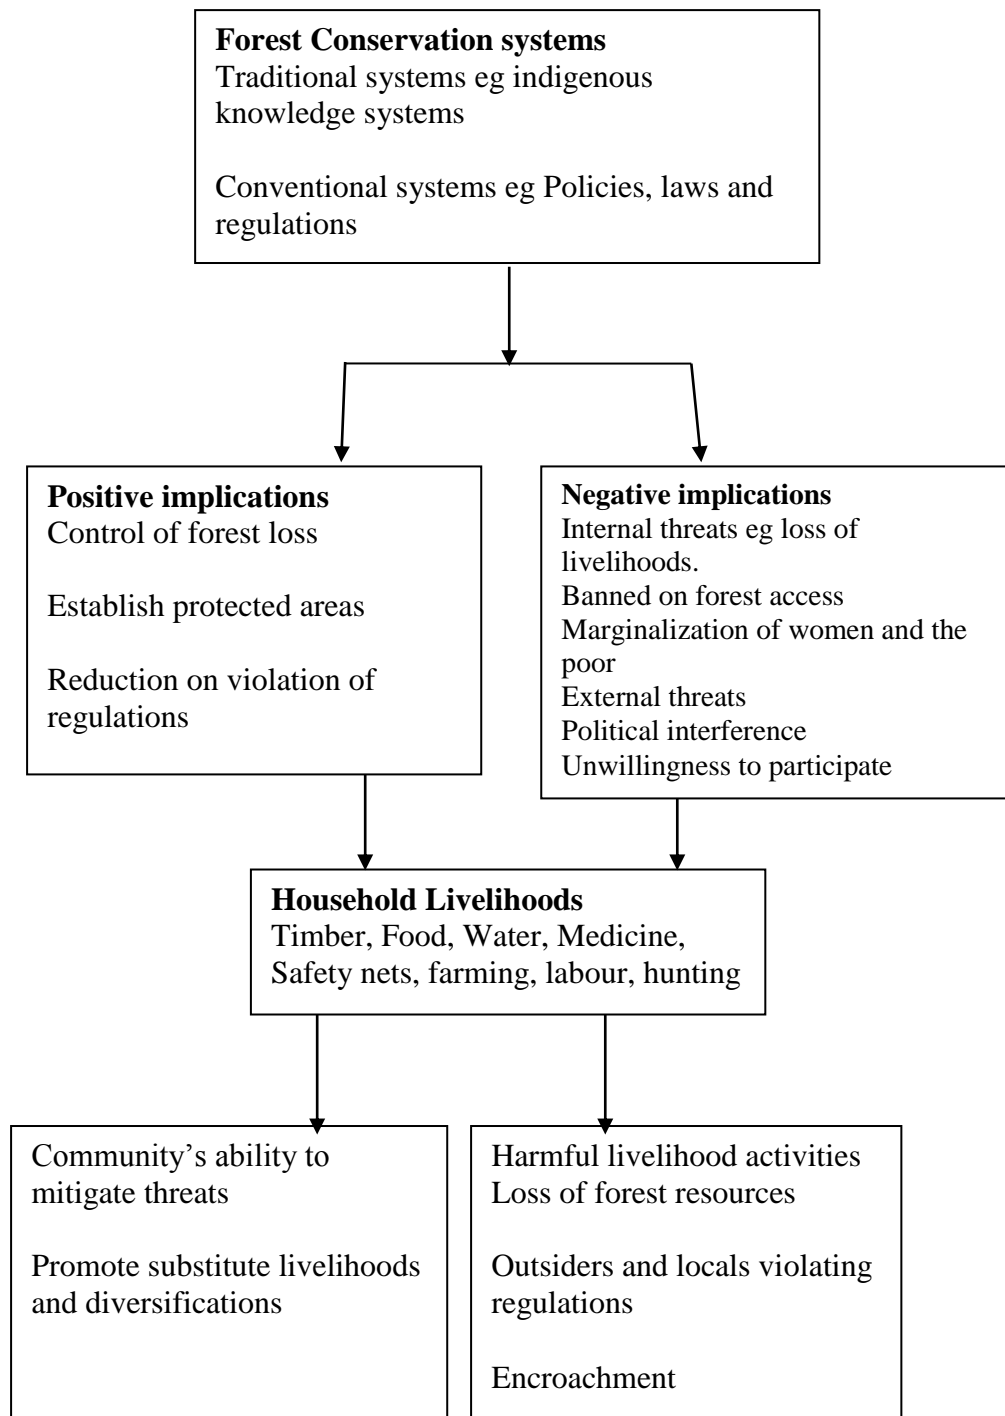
**Forest Conservation systems**
Traditional systems eg indigenous knowledge systems

Conventional systems eg Policies, laws and regulations

**Positive implications**
Control of forest loss

Establish protected areas

Reduction on violation of regulations

**Negative implications**
Internal threats eg loss of livelihoods.
Banned on forest access
Marginalization of women and the poor
External threats
Political interference
Unwillingness to participate

**Household Livelihoods**
Timber, Food, Water, Medicine, Safety nets, farming, labour, hunting

Community's ability to mitigate threats

Promote substitute livelihoods and diversifications

Harmful livelihood activities
Loss of forest resources

Outsiders and locals violating regulations

Encroachment